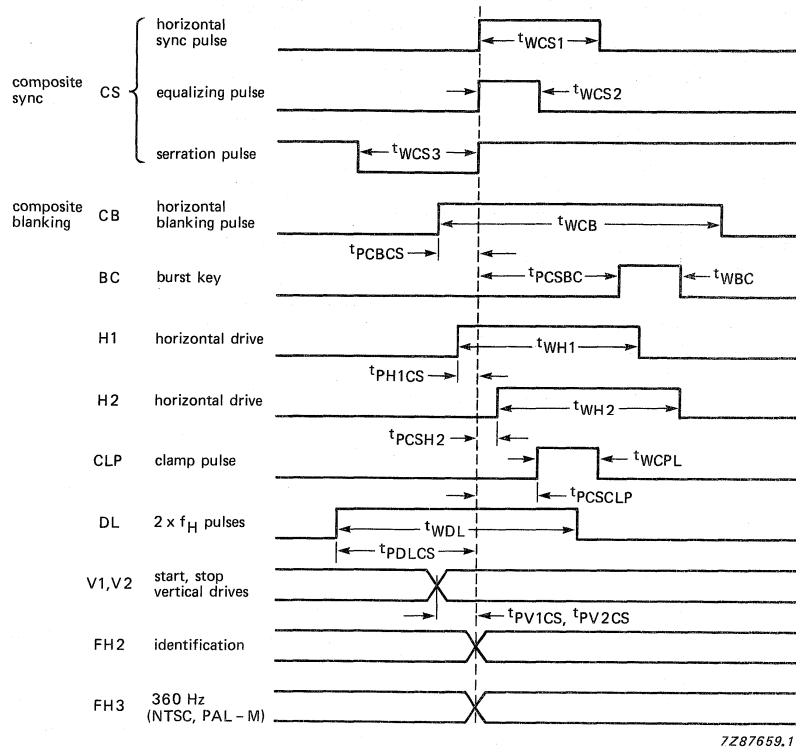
composite sync CS

horizontal sync pulse $t_{WCS1}$

equalizing pulse $t_{WCS2}$

serration pulse $t_{WCS3}$

composite blanking CB horizontal blanking pulse $t_{WCB}$

$t_{PCBCS}$

BC burst key $t_{PCSBC}$ $t_{WBC}$

H1 horizontal drive $t_{WH1}$

$t_{PH1CS}$

H2 horizontal drive $t_{WH2}$

$t_{PCSH2}$

CLP clamp pulse $t_{WCPL}$

$t_{PCSCLP}$

DL $2 \times f_H$ pulses $t_{WDL}$

$t_{PDLCS}$

V1,V2 start, stop vertical drives

$t_{PV1CS}$, $t_{PV2CS}$

FH2 identification

FH3 360 Hz (NTSC, PAL – M)

7Z87659.1